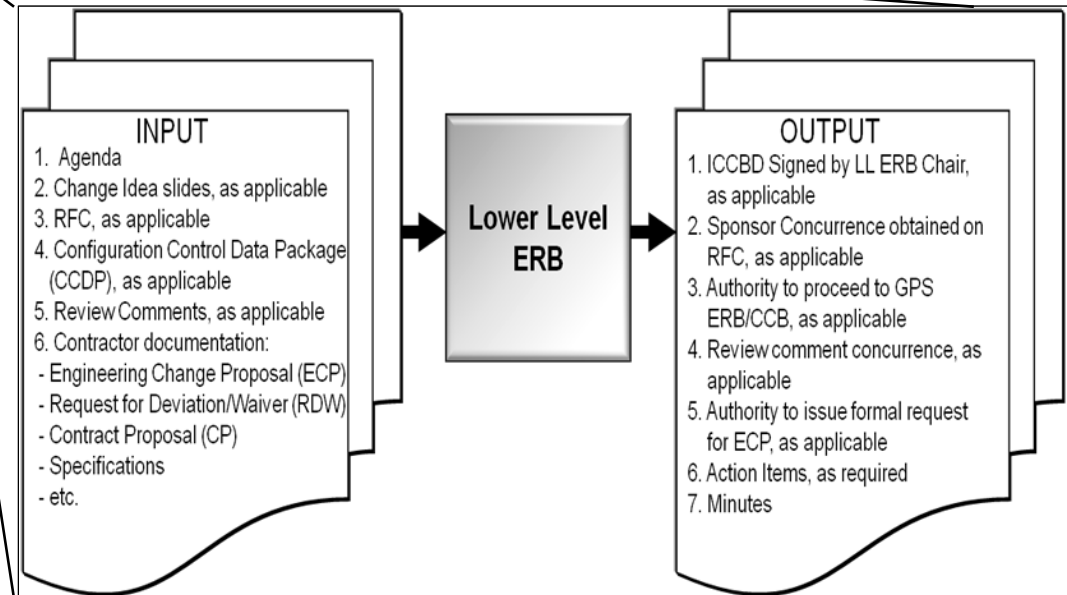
INPUT
1. Agenda
2. Change Idea slides, as applicable
3. RFC, as applicable
4. Configuration Control Data Package (CCDP), as applicable
5. Review Comments, as applicable
6. Contractor documentation:
- Engineering Change Proposal (ECP)
- Request for Deviation/Waiver (RDW)
- Contract Proposal (CP)
- Specifications
- etc.

Lower Level ERB

OUTPUT
1. ICCBD Signed by LL ERB Chair, as applicable
2. Sponsor Concurrence obtained on RFC, as applicable
3. Authority to proceed to GPS ERB/CCB, as applicable
4. Review comment concurrence, as applicable
5. Authority to issue formal request for ECP, as applicable
6. Action Items, as required
7. Minutes